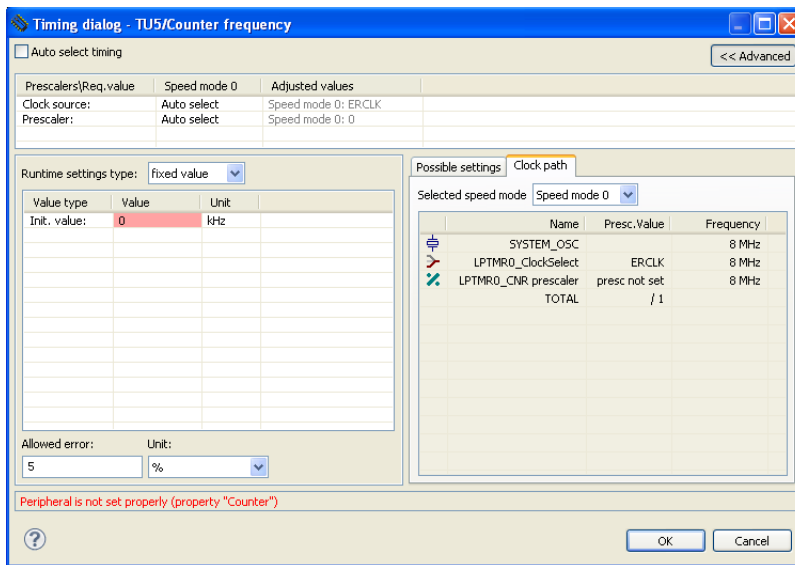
Timing dialog - TU5/Counter frequency

Auto select timing

<< Advanced

| Prescalers\Req.value | Speed mode 0 | Adjusted values |
|---|---|---|
| Clock source: | Auto select | Speed mode 0: ERCLK |
| Prescaler: | Auto select | Speed mode 0: 0 |

Runtime settings type: fixed value

| Value type | Value | Unit |
|---|---|---|
| Init. value: | 0 | kHz |

Allowed error: 5

Unit: %

Possible settings

Clock path

Selected speed mode Speed mode 0

| Name | Presc.Value | Frequency |
|---|---|---|
| SYSTEM_OSC | | 8 MHz |
| LPTMR0_ClockSelect | ERCLK | 8 MHz |
| LPTMR0_CNR prescaler | presc not set | 8 MHz |
| TOTAL | / 1 | |

Peripheral is not set properly (property "Counter")

OK

Cancel